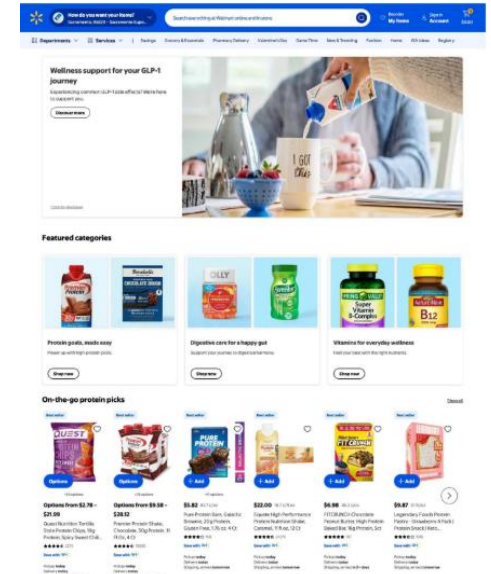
How do you want your items?
Search everything at Walmart online and in store
Reorder
My Items
Sign In
Account
Departments
Services
Savings
Pharmacy Delivery
Valentine's Day
Game Time
Fashion
Home
Registry

Wellness support for your GLP-1 journey

Experiencing common GLP-1 side effects? We're here to support you.

Discover more

Featured categories

Protein goals, made easy

Shop now

Digestive care for a happy gut

Shop now

Vitamins for everyday wellness

Shop now

On-the-go protein picks

View all

Best seller

QUEST

Options

Options from $2.78 – $21.99

Quest Nutrition Tortilla Style Protein Chips

Options

Options from $9.58 – $28.12

Premier Protein Shake, Chocolate, 30g Protein

Best seller

PURE PROTEIN

+ Add

$5.82

Pure Protein Bars

+ Add

$22.00

Equate High Performance Protein Nutrition Shake

Best seller

FIT CRUNCH

+ Add

$6.98

FITCRUNCH Chocolate Peanut Butter High Protein Baked Bar

Best seller

+ Add

$9.87

Legendary Foods Protein Pastry